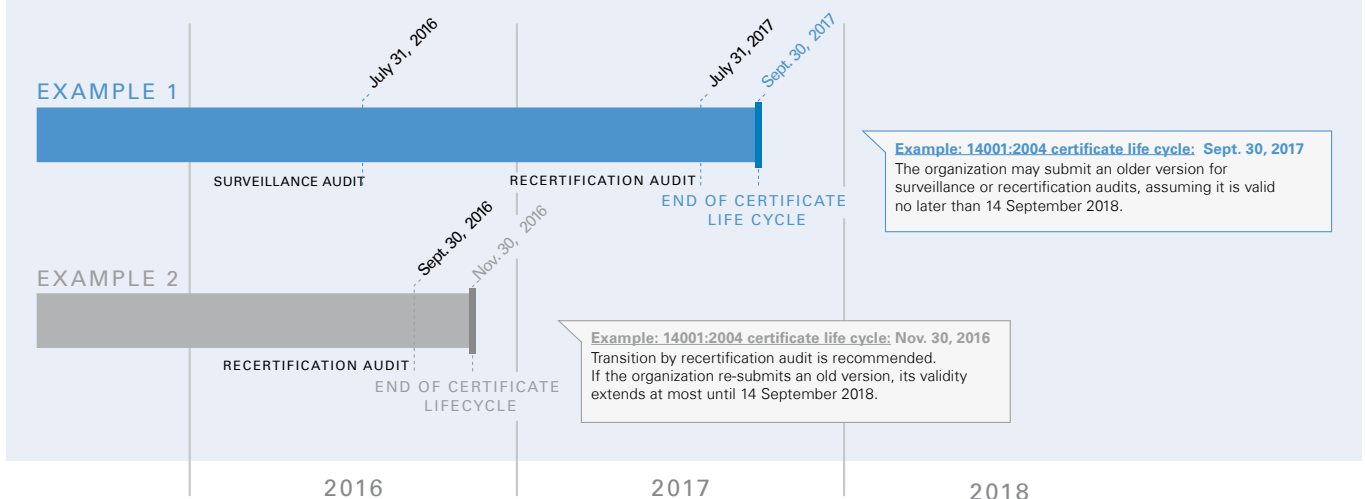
EXAMPLE 1

July 31, 2016

July 31, 2017

Sept. 30, 2017

SURVEILLANCE AUDIT

RECERTIFICATION AUDIT

END OF CERTIFICATE LIFE CYCLE

Example: 14001:2004 certificate life cycle: Sept. 30, 2017
The organization may submit an older version for surveillance or recertification audits, assuming it is valid no later than 14 September 2018.

EXAMPLE 2

Sept. 30, 2016

Nov. 30, 2016

RECERTIFICATION AUDIT

END OF CERTIFICATE LIFECYCLE

Example: 14001:2004 certificate life cycle: Nov. 30, 2016
Transition by recertification audit is recommended.
If the organization re-submits an old version, its validity extends at most until 14 September 2018.

2016

2017

2018